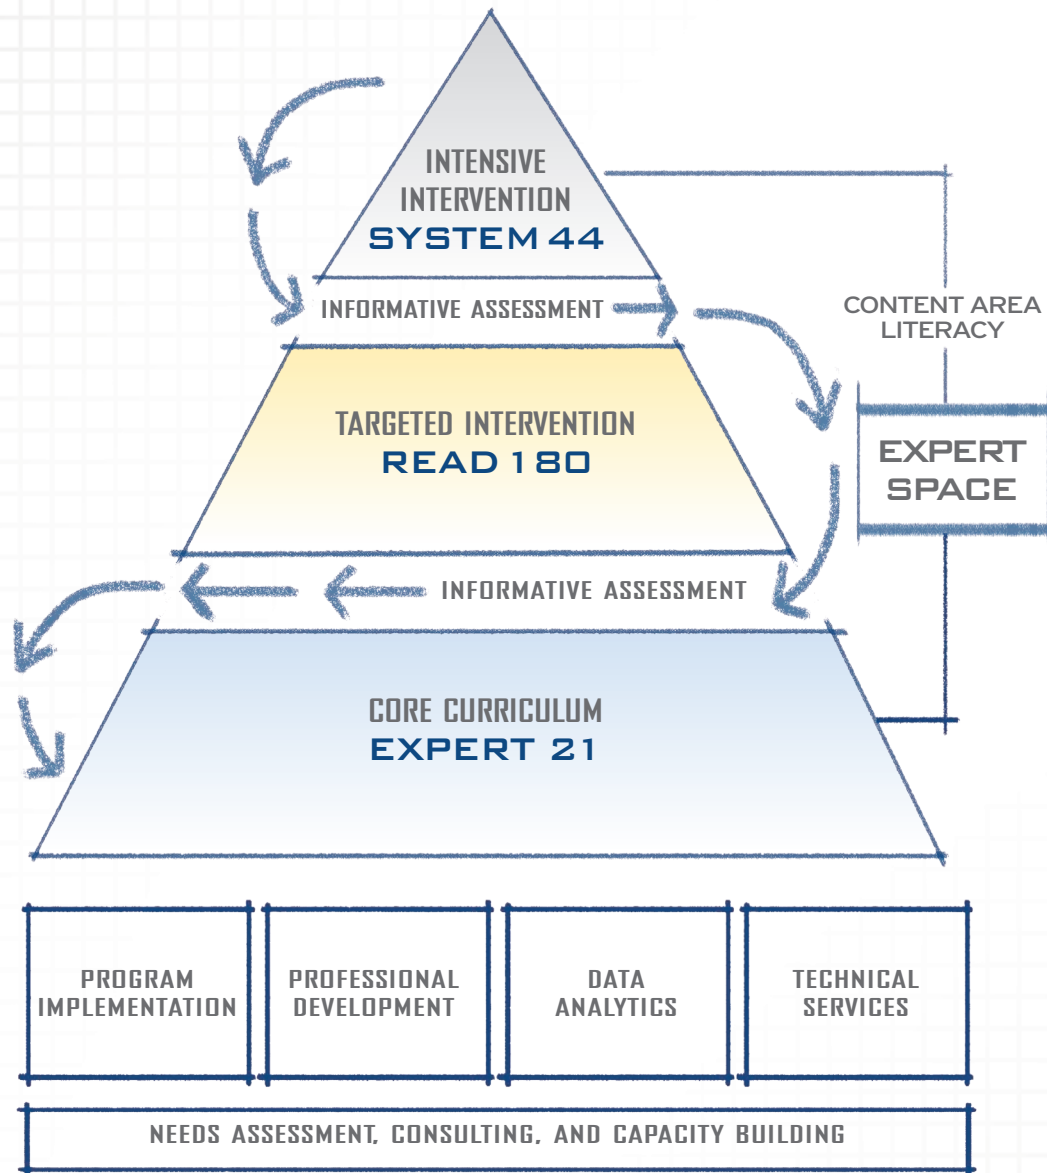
INTENSIVE INTERVENTION
SYSTEM 44

INFORMATIVE ASSESSMENT

CONTENT AREA LITERACY

TARGETED INTERVENTION
READ 180

EXPERT SPACE

INFORMATIVE ASSESSMENT

CORE CURRICULUM
EXPERT 21

PROGRAM IMPLEMENTATION

PROFESSIONAL DEVELOPMENT

DATA ANALYTICS

TECHNICAL SERVICES

NEEDS ASSESSMENT, CONSULTING, AND CAPACITY BUILDING